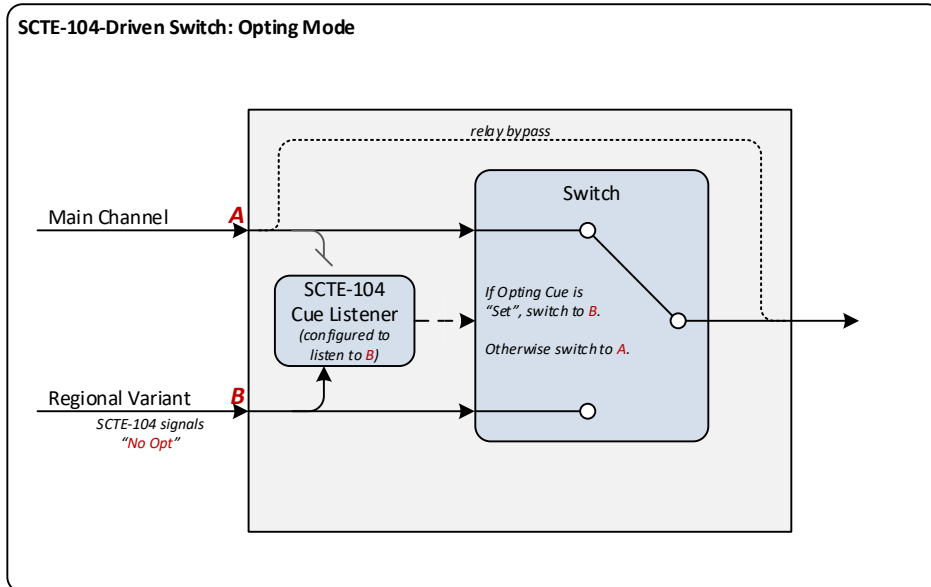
SCTE-104-Driven Switch: Opting Mode

relay bypass

Main Channel

A

Switch

SCTE-104 Cue Listener (configured to listen to B)

If Opting Cue is "Set", switch to B.

Otherwise switch to A.

Regional Variant

B

SCTE-104 signals "No Opt"